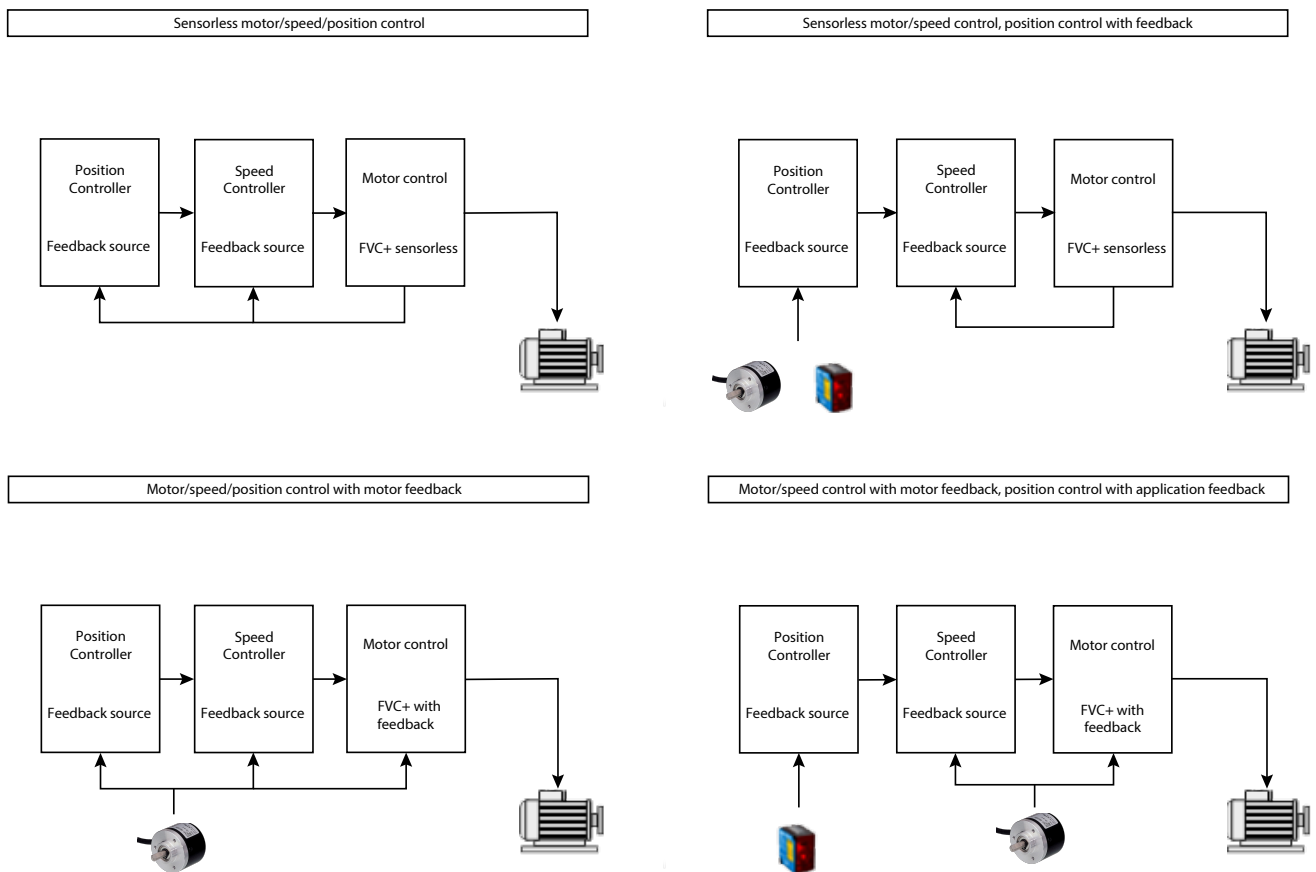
Sensorless motor/speed/position control

Position Controller

Feedback source

Speed Controller

Feedback source

Motor control

FVC+ sensorless

Sensorless motor/speed control, position control with feedback

Position Controller

Feedback source

Speed Controller

Feedback source

Motor control

FVC+ sensorless

Motor/speed/position control with motor feedback

Position Controller

Feedback source

Speed Controller

Feedback source

Motor control

FVC+ with feedback

Motor/speed control with motor feedback, position control with application feedback

Position Controller

Feedback source

Speed Controller

Feedback source

Motor control

FVC+ with feedback